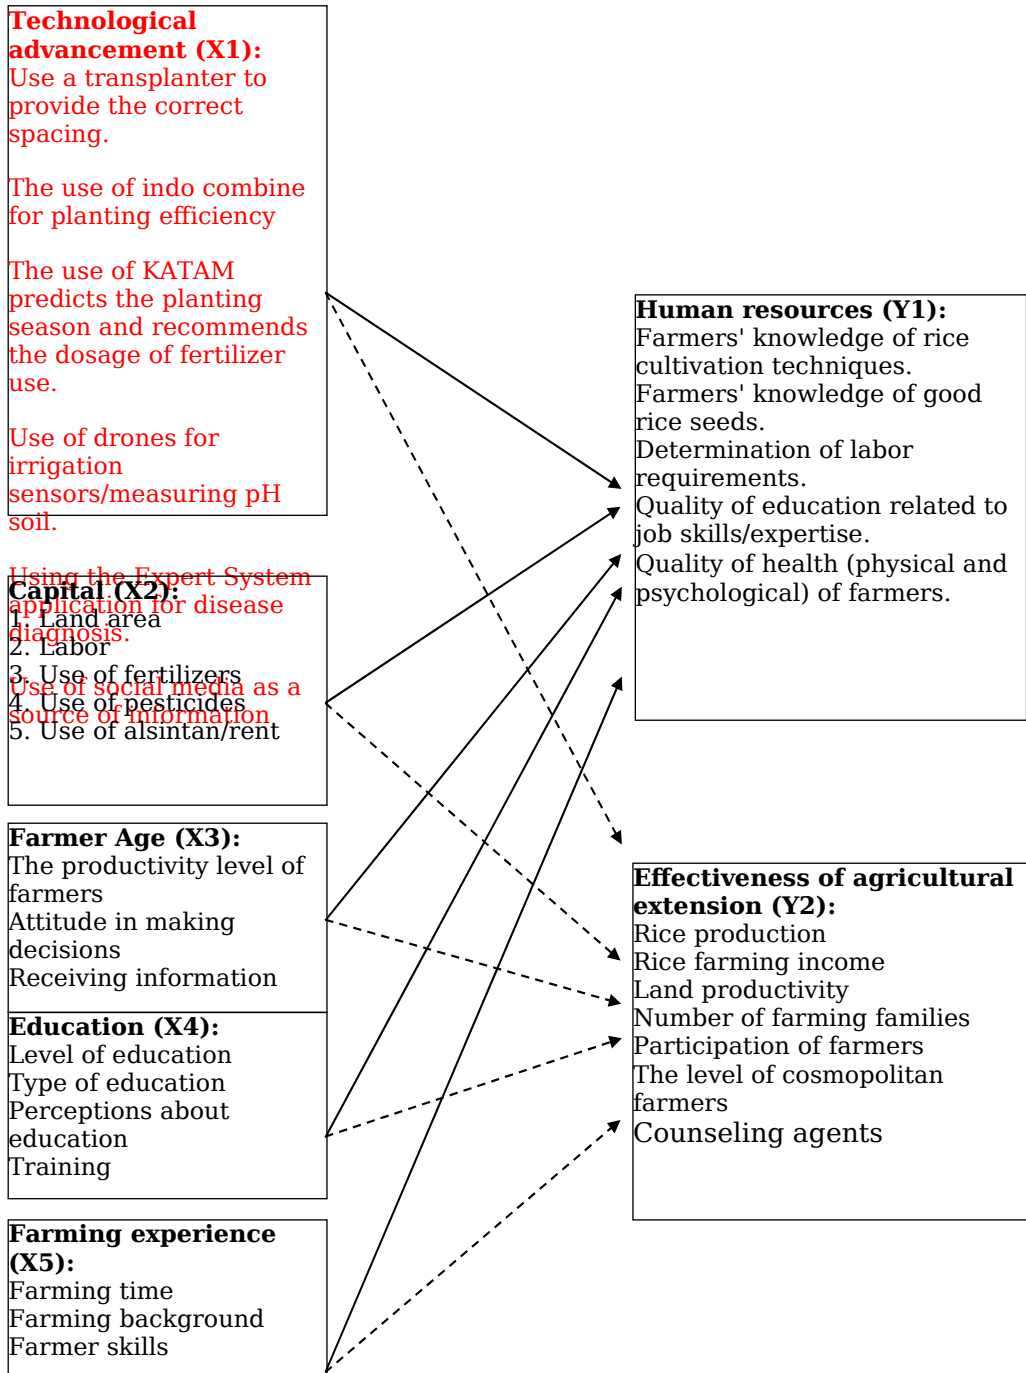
Technological advancement (X1):
Use a transplanter to provide the correct spacing.

The use of indo combine for planting efficiency

The use of KATAM predicts the planting season and recommends the dosage of fertilizer use.

Use of drones for irrigation
sensors/measuring pH soil.

Using the Expert System application for disease diagnosis.

Use of social media as a source of information

Capital (X2):
1. Land area
2. Labor
3. Use of fertilizers
4. Use of pesticides
5. Use of alsintan/rent

Farmer Age (X3):
The productivity level of farmers
Attitude in making decisions
Receiving information

Education (X4):
Level of education
Type of education
Perceptions about education
Training

Farming experience (X5):
Farming time
Farming background
Farmer skills

Human resources (Y1):
Farmers' knowledge of rice cultivation techniques.
Farmers' knowledge of good rice seeds.
Determination of labor requirements.
Quality of education related to job skills/expertise.
Quality of health (physical and psychological) of farmers.

Effectiveness of agricultural extension (Y2):
Rice production
Rice farming income
Land productivity
Number of farming families
Participation of farmers
The level of cosmopolitan farmers
Counseling agents